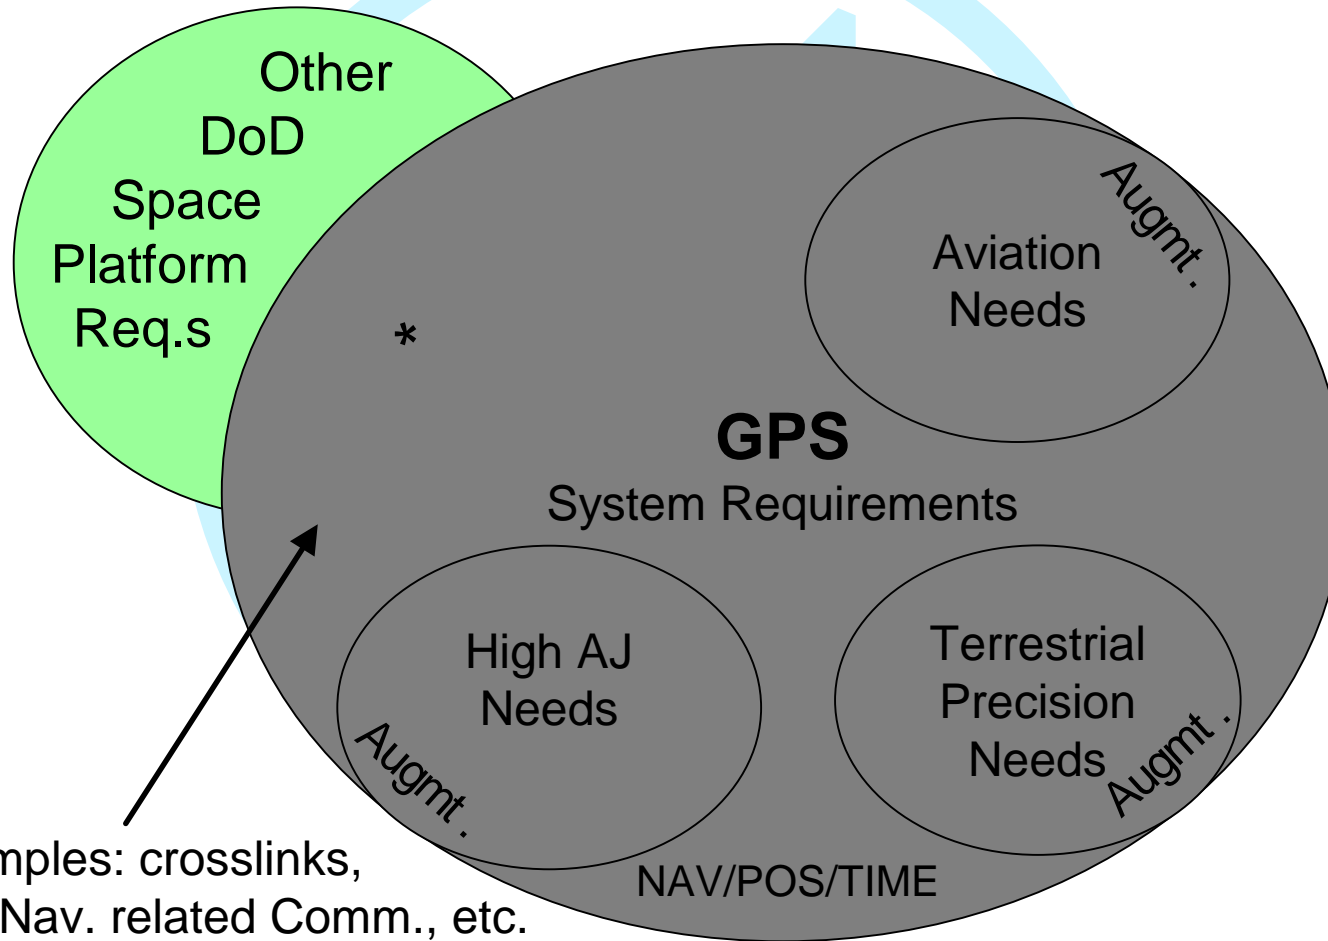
Other DoD Space Platform Req.s

*

Aviation Needs

Augmt.

GPS
System Requirements

High AJ Needs

Augmt.

Terrestrial Precision Needs

Augmt.

NAV/POS/TIME

mples: crosslinks,
Nav. related Comm., etc.